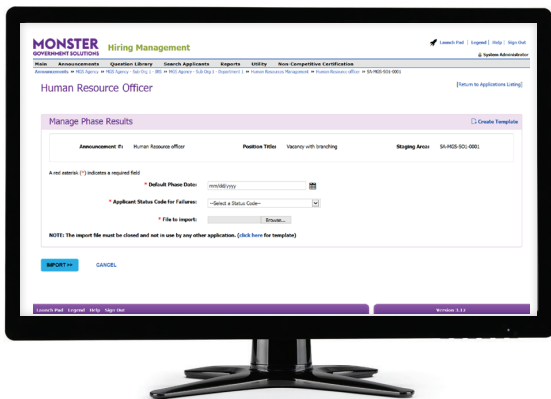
MONSTER GOVERNMENT SOLUTIONS Hiring Management

Launch Pad | Legend | Help | Sign Out

System Administrator

Main Announcements Question Library Search Applicants Reports Utility Non-Competitive Certification

Announcements » MGS Agency » MGS Agency - Sub Org 1 - IRS » MGS Agency - Sub Org 1 - Department 1 » Human Resource Management » Human Resource officer » SA-MGS-SO1-0001

Human Resource Officer

[Return to Applications Listing]

Manage Phase Results

Create Template

Announcement #: Human Resource officer

Position Title: Vacancy with branching

Staging Area: SA-MGS-SO1-0001

A red asterisk (*) indicates a required field

* Default Phase Date: mm/dd/yyyy

* Applicant Status Code for Failures: --Select a Status Code--

* File to import: Browse...

NOTE: The import file must be closed and not in use by any other application. (click here for template)

IMPORT >> CANCEL

Launch Pad Legend Help Sign Out

Version 3.12